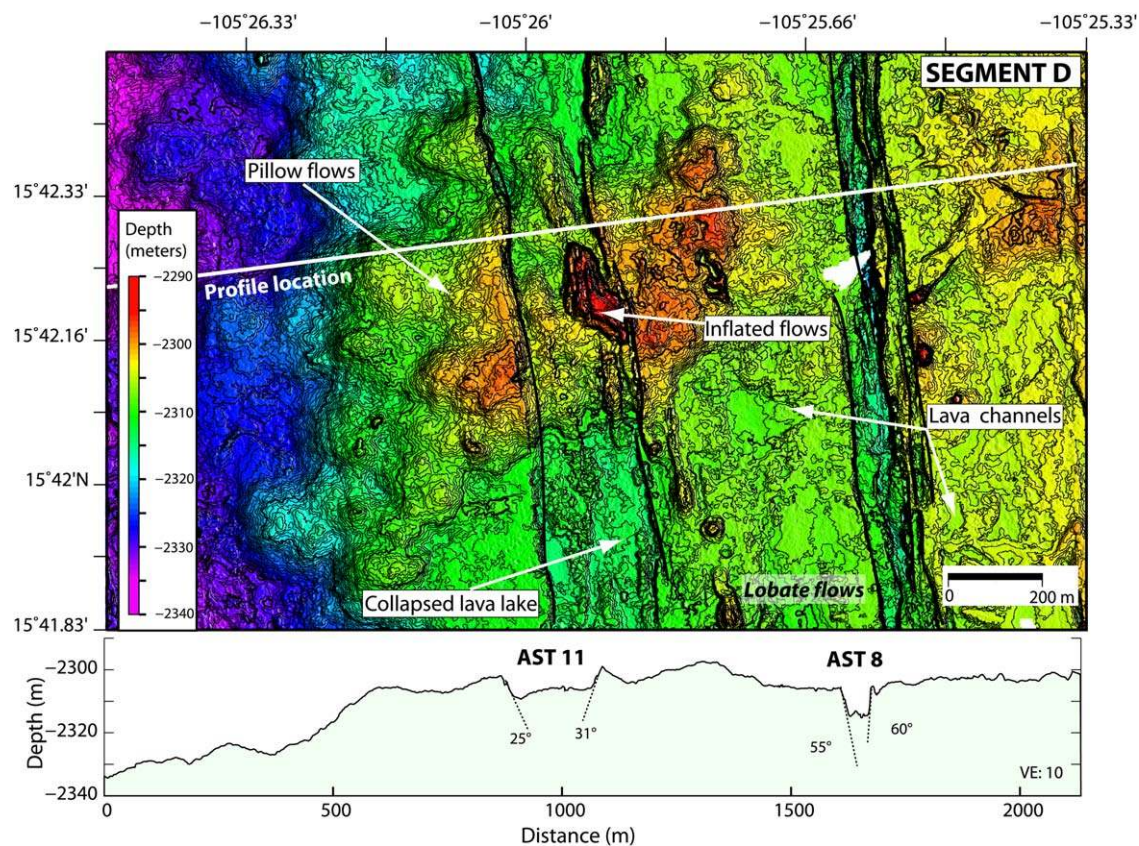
−105°26.33' −105°26' −105°25.66' −105°25.33'

SEGMENT D

15°42.33'

15°42.16'

15°42'N

15°41.83'

Depth (meters)
−2290
−2300
−2310
−2320
−2330
−2340

Pillow flows

Profile location

Inflated flows

Lava channels

Collapsed lava lake

Lobate flows

0 200 m

AST 11

AST 8

Depth (m)
−2300
−2320
−2340

25°
31°
55°
60°

VE: 10

0 500 1000 1500 2000
Distance (m)